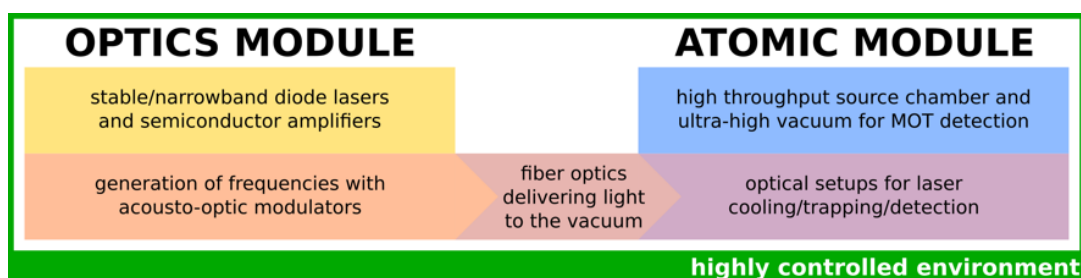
OPTICS MODULE

ATOMIC MODULE

stable/narrowband diode lasers and semiconductor amplifiers

high throughput source chamber and ultra-high vacuum for MOT detection

generation of frequencies with acousto-optic modulators

fiber optics delivering light to the vacuum

optical setups for laser cooling/trapping/detection

highly controlled environment